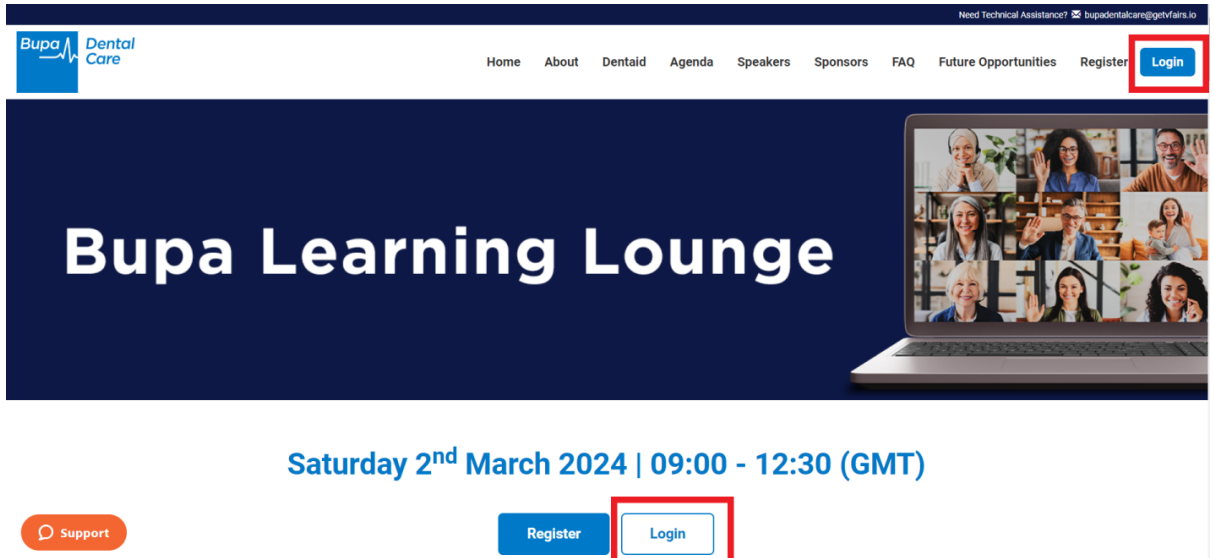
Need Technical Assistance? bupadentalcare@getvfairs.io

Bupa Dental Care

Home About Dentaid Agenda Speakers Sponsors FAQ Future Opportunities Register Login

Bupa Learning Lounge

Saturday 2$^{nd}$ March 2024 | 09:00 - 12:30 (GMT)

Support

Register Login